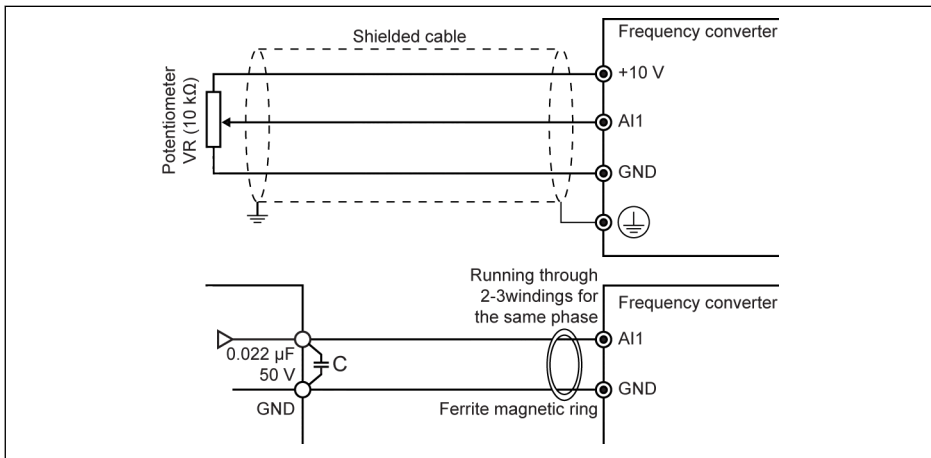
Shielded cable

Frequency converter

Potentiometer VR (10 kΩ)

+10 V

AI1

GND

Running through 2-3windings for the same phase

Frequency converter

0.022 μF 50 V

C

AI1

GND

GND

Ferrite magnetic ring